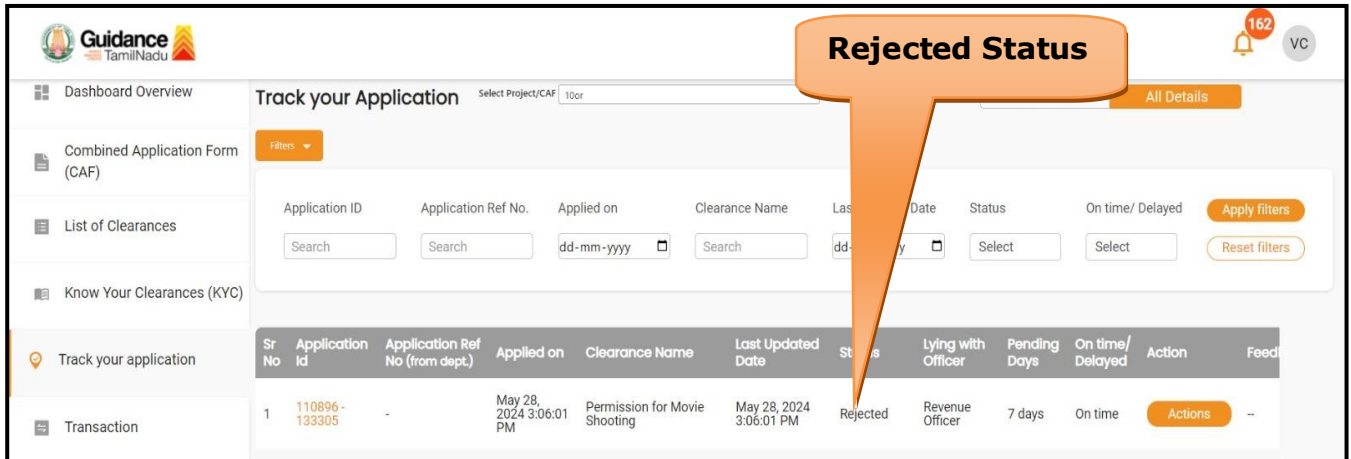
Guidance TamilNadu

Rejected Status

162

VC

Dashboard Overview

Combined Application Form (CAF)

List of Clearances

Know Your Clearances (KYC)

Track your application

Transaction

Track your Application

Select Project/CAF 10or

All Details

Filters

| Application ID | Application Ref No. | Applied on | Clearance Name | Las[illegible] Date | Status | On time/ Delayed |
|---|---|---|---|---|---|---|
| Search | Search | dd-mm-yyyy | Search | dd-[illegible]y | Select | Select |

Apply filters

Reset filters

| Sr No | Application Id | Application Ref No (from dept.) | Applied on | Clearance Name | Last Updated Date | Sta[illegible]s | Lying with Officer | Pending Days | On time/ Delayed | Action | Feed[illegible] |
|---|---|---|---|---|---|---|---|---|---|---|---|
| 1 | 110896 - 133305 | - | May 28, 2024 3:06:01 PM | Permission for Movie Shooting | May 28, 2024 3:06:01 PM | Rejected | Revenue Officer | 7 days | On time | Actions | -- |